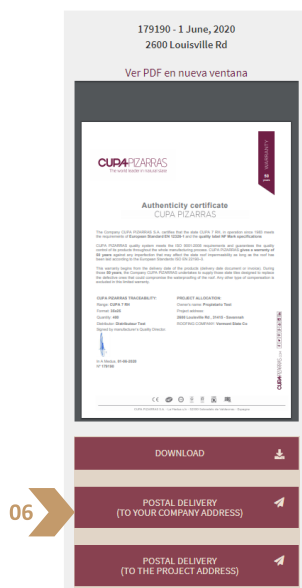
179190 - 1 June, 2020
2600 Louisville Rd

Ver PDF en nueva ventana

CUPA PIZARRAS
The world leader in natural slate

WARRANTY

Authenticity certificate
CUPA PIZARRAS

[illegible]

CUPA PIZARRAS TRACEABILITY:
Range: CUPA 7 R4
Format: 32x22
Quantity: 400
Distributor: Distribution Test
Signed by manufacturer's Quality director.

PROJECT ALLOCATION:
Owner's name: Propietario Test
Project address:
2600 Louisville Rd., 21410 - Savannah
ROOFING COMPANY: Vermont Slate Co.

N. A. Number: 01-06-2020
N° 179190

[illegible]

DOWNLOAD

06

POSTAL DELIVERY
(TO YOUR COMPANY ADDRESS)

POSTAL DELIVERY
(TO THE PROJECT ADDRESS)